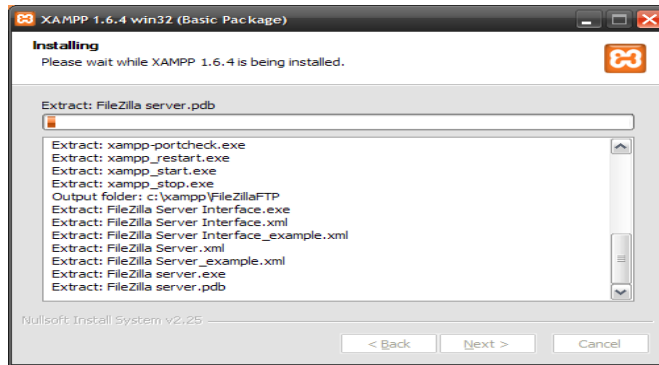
XAMPP 1.6.4 win32 (Basic Package)

Installing
Please wait while XAMPP 1.6.4 is being installed.

Extract: FileZilla server.pdb

Extract: xampp-portcheck.exe
Extract: xampp_restart.exe
Extract: xampp_start.exe
Extract: xampp_stop.exe
Output folder: c:\xampp\FileZillaFTP
Extract: FileZilla Server Interface.exe
Extract: FileZilla Server Interface.xml
Extract: FileZilla Server Interface_example.xml
Extract: FileZilla Server.xml
Extract: FileZilla Server_example.xml
Extract: FileZilla server.exe
Extract: FileZilla server.pdb

Nullsoft Install System v2.25

< Back
Next >
Cancel